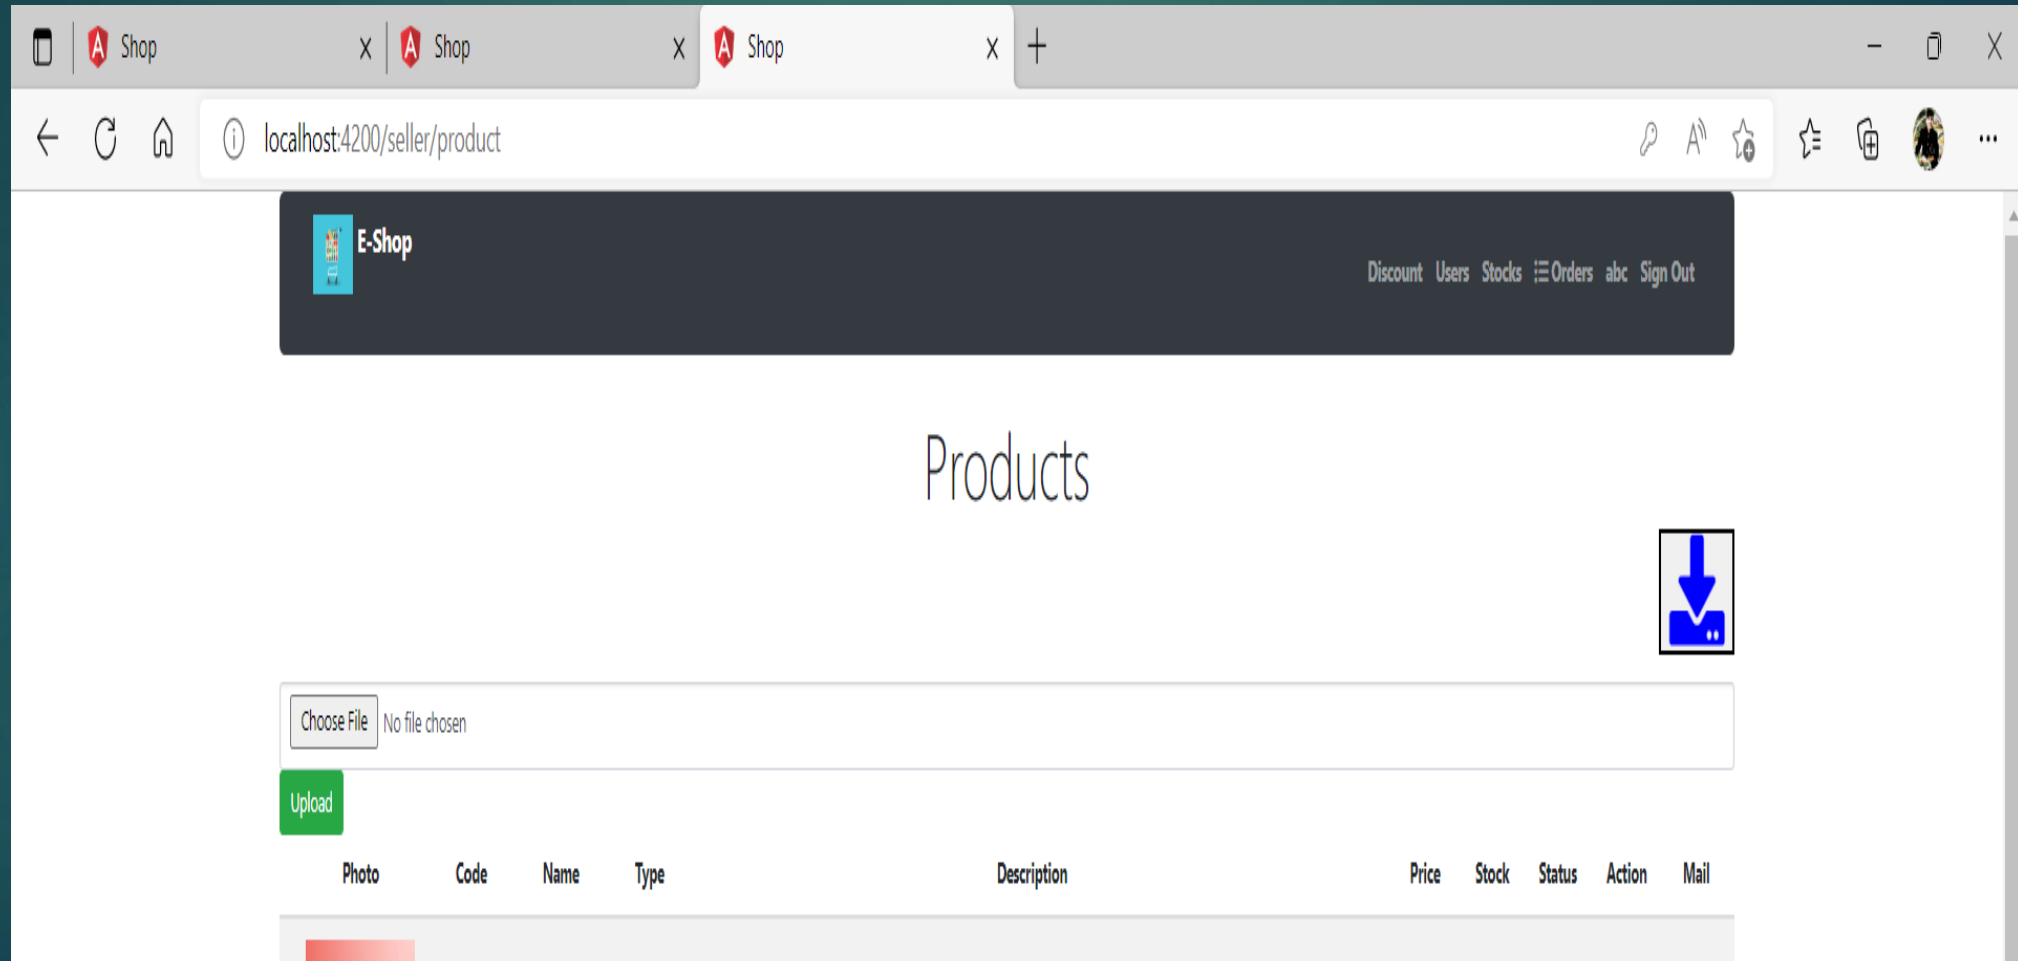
Shop X Shop X Shop X +

localhost:4200/seller/product

E-Shop

Discount Users Stocks Orders abc Sign Out

Products

Choose File No file chosen

Upload

| Photo | Code | Name | Type | Description | Price | Stock | Status | Action | Mail |
|---|---|---|---|---|---|---|---|---|---|